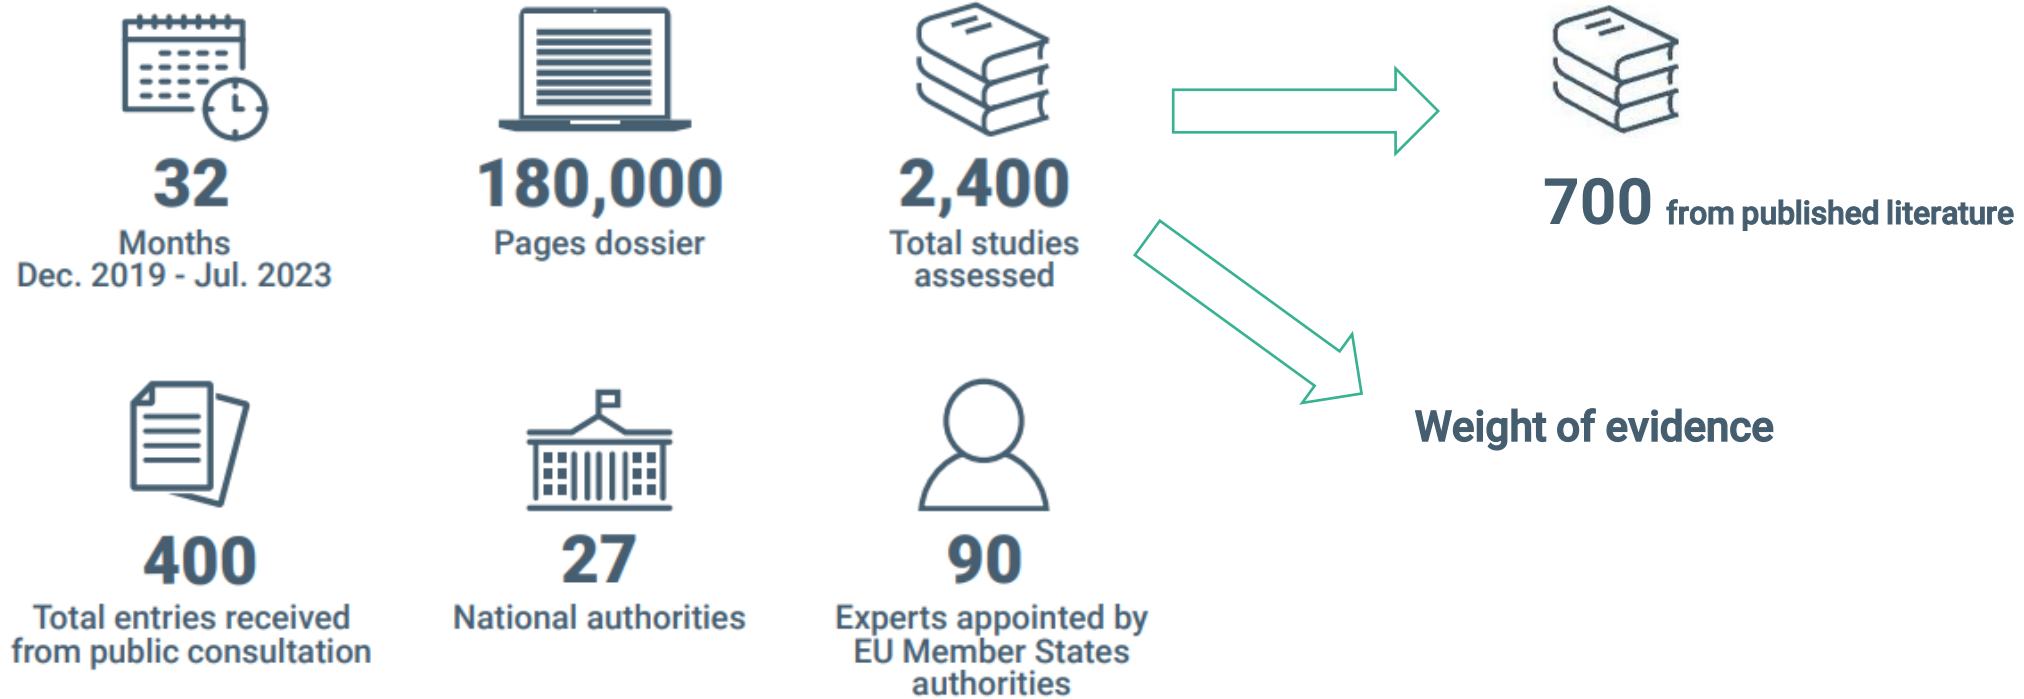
32
Months
Dec. 2019 - Jul. 2023

180,000
Pages dossier

2,400
Total studies assessed

700 from published literature

Weight of evidence

400
Total entries received from public consultation

27
National authorities

90
Experts appointed by EU Member States authorities